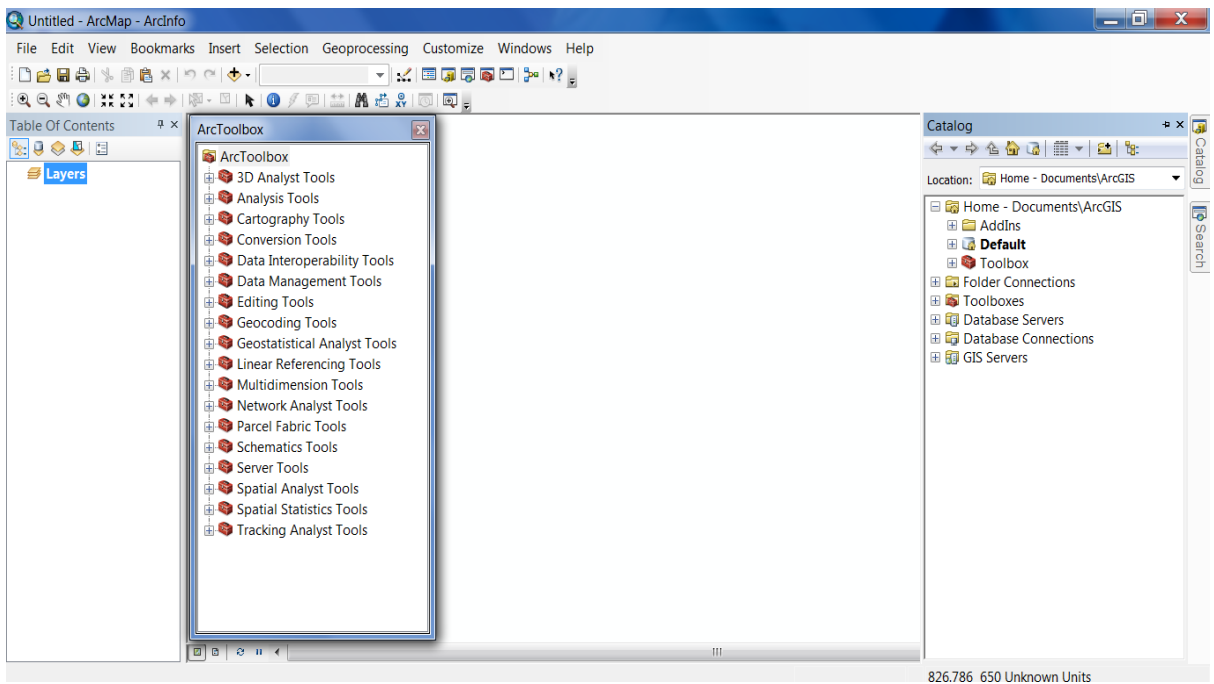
Untitled - ArcMap - ArcInfo

File Edit View Bookmarks Insert Selection Geoprocessing Customize Windows Help

Table Of Contents

Layers

ArcToolbox

ArcToolbox
3D Analyst Tools
Analysis Tools
Cartography Tools
Conversion Tools
Data Interoperability Tools
Data Management Tools
Editing Tools
Geocoding Tools
Geostatistical Analyst Tools
Linear Referencing Tools
Multidimension Tools
Network Analyst Tools
Parcel Fabric Tools
Schematics Tools
Server Tools
Spatial Analyst Tools
Spatial Statistics Tools
Tracking Analyst Tools

Catalog

Location: Home - Documents\ArcGIS

Home - Documents\ArcGIS
AddIns
Default
Toolbox
Folder Connections
Toolboxes
Database Servers
Database Connections
GIS Servers

Catalog
Search

826.786 650 Unknown Units